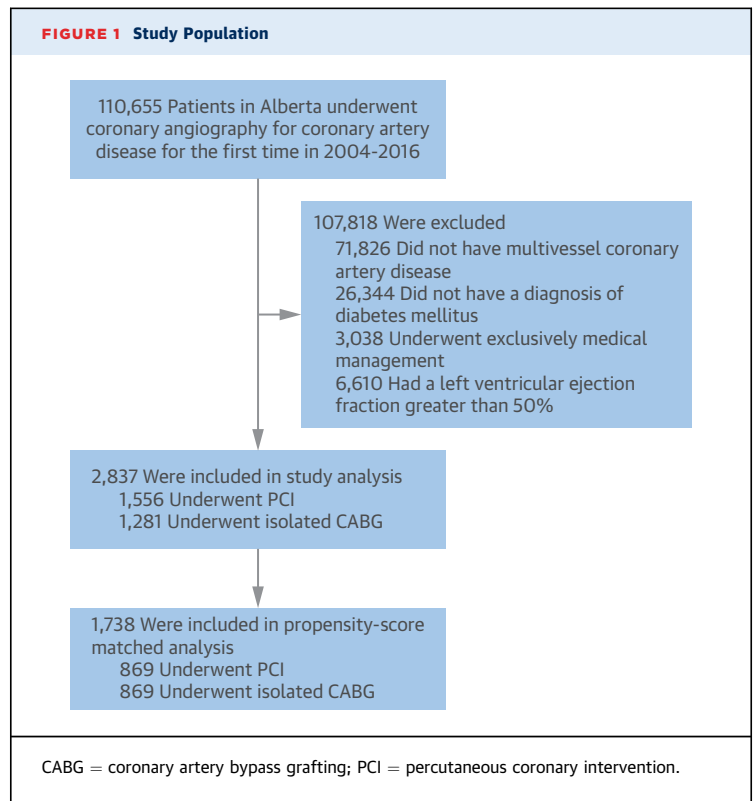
FIGURE 1 Study Population

110,655 Patients in Alberta underwent coronary angiography for coronary artery disease for the first time in 2004-2016

107,818 Were excluded
71,826 Did not have multivessel coronary artery disease
26,344 Did not have a diagnosis of diabetes mellitus
3,038 Underwent exclusively medical management
6,610 Had a left ventricular ejection fraction greater than 50%

2,837 Were included in study analysis
1,556 Underwent PCI
1,281 Underwent isolated CABG

1,738 Were included in propensity-score matched analysis
869 Underwent PCI
869 Underwent isolated CABG

CABG = coronary artery bypass grafting; PCI = percutaneous coronary intervention.